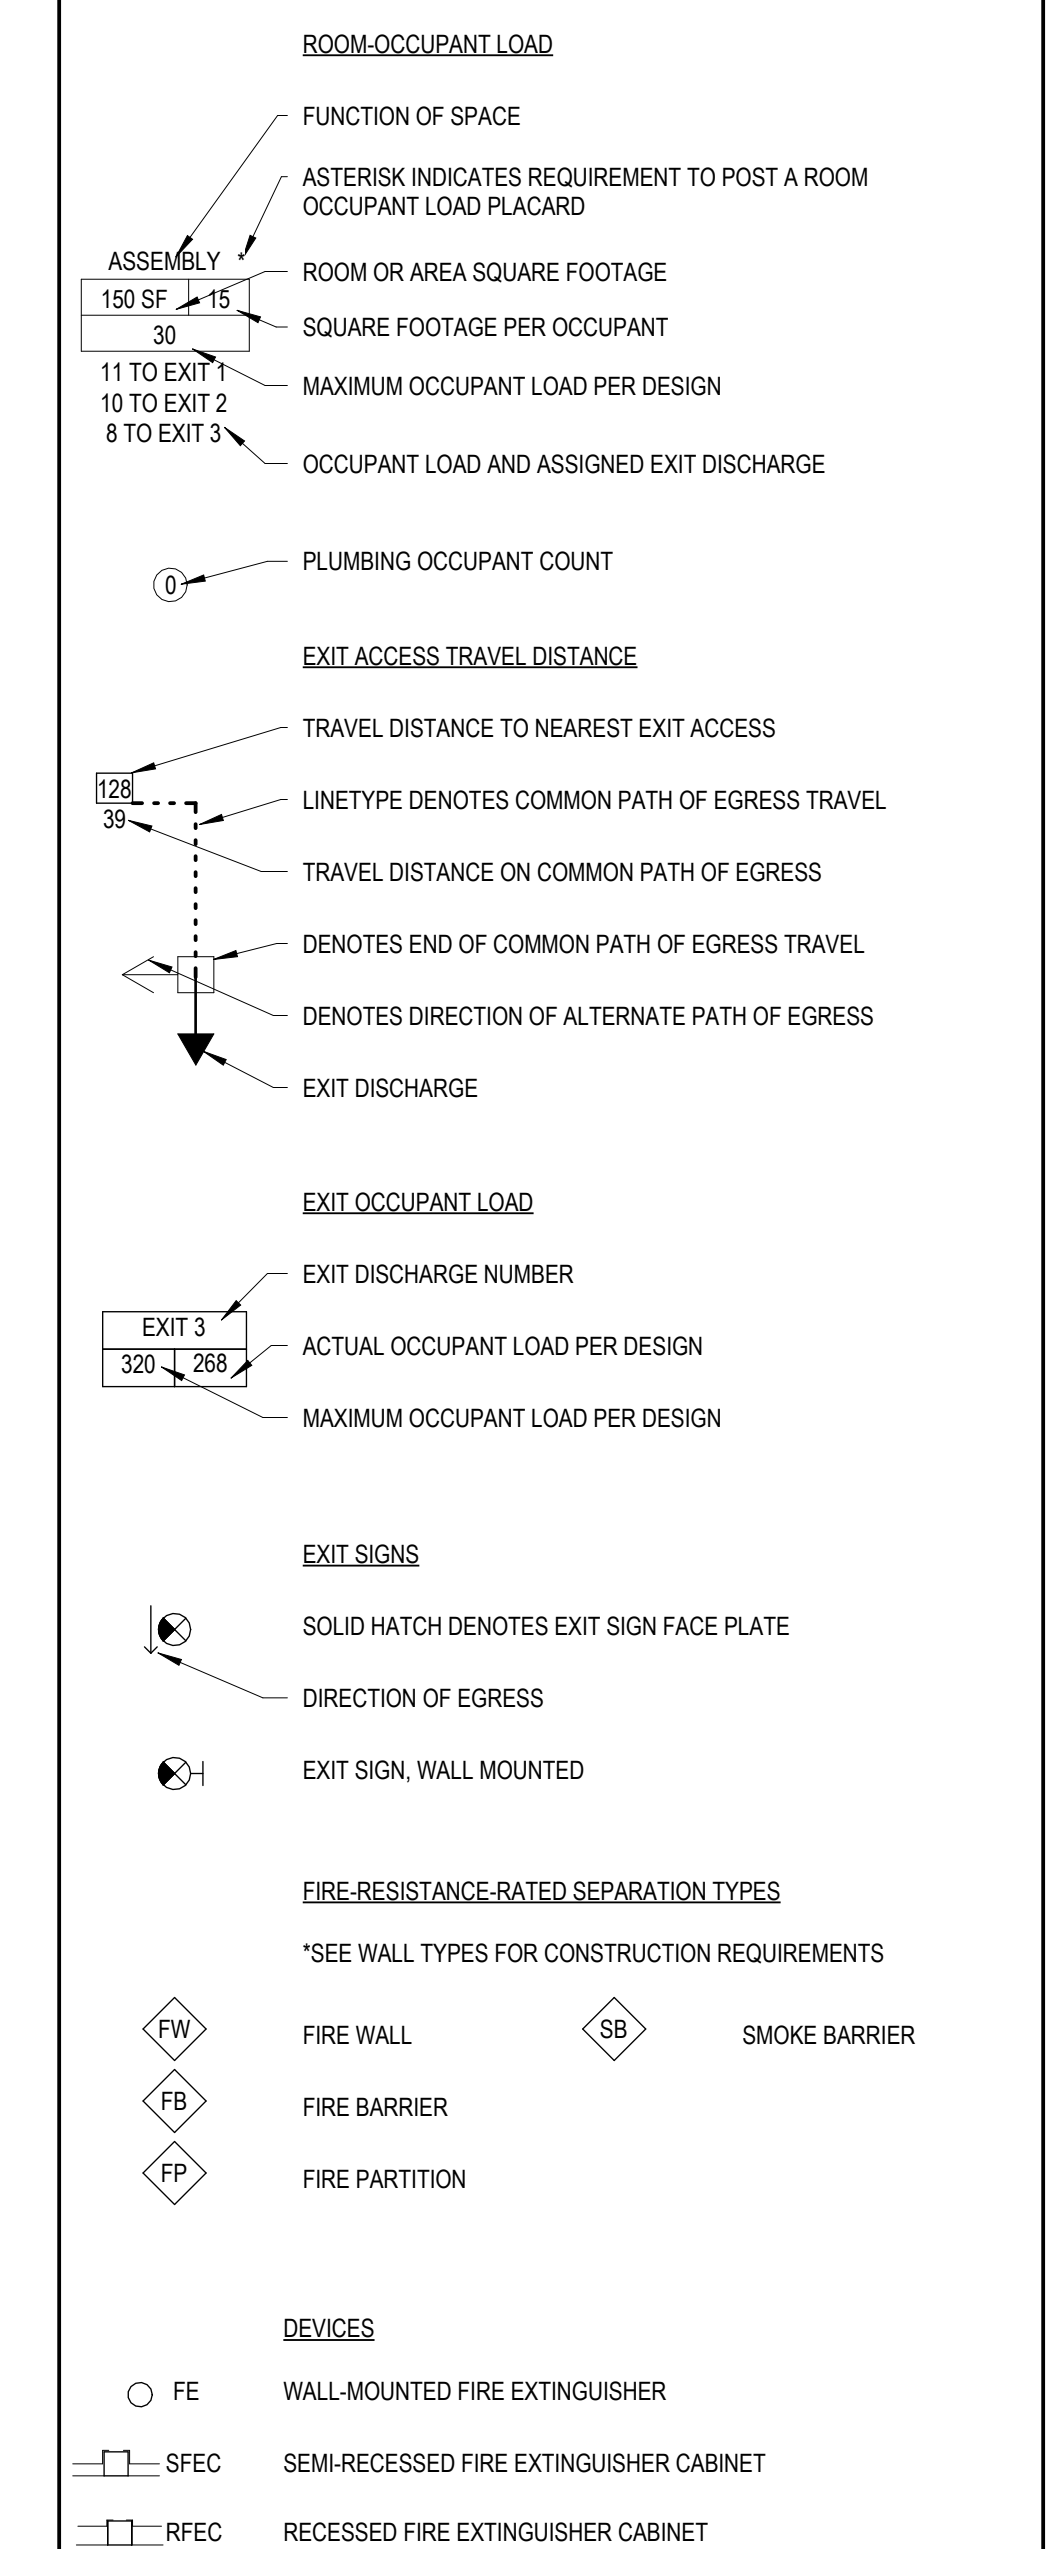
ROOM-OCCUPANT LOAD

FUNCTION OF SPACE

ASTERISK INDICATES REQUIREMENT TO POST A ROOM OCCUPANT LOAD PLACARD

ASSEMBLY *

| 150 SF | 15 |
|---|---|
| 30 | |

11 TO EXIT 1
10 TO EXIT 2
8 TO EXIT 3

ROOM OR AREA SQUARE FOOTAGE

SQUARE FOOTAGE PER OCCUPANT

MAXIMUM OCCUPANT LOAD PER DESIGN

OCCUPANT LOAD AND ASSIGNED EXIT DISCHARGE

0

PLUMBING OCCUPANT COUNT

EXIT ACCESS TRAVEL DISTANCE

TRAVEL DISTANCE TO NEAREST EXIT ACCESS

128
39

LINETYPE DENOTES COMMON PATH OF EGRESS TRAVEL

TRAVEL DISTANCE ON COMMON PATH OF EGRESS

DENOTES END OF COMMON PATH OF EGRESS TRAVEL

DENOTES DIRECTION OF ALTERNATE PATH OF EGRESS

EXIT DISCHARGE

EXIT OCCUPANT LOAD

EXIT DISCHARGE NUMBER

| EXIT 3 | |
|---|---|
| 320 | 268 |

ACTUAL OCCUPANT LOAD PER DESIGN

MAXIMUM OCCUPANT LOAD PER DESIGN

EXIT SIGNS

SOLID HATCH DENOTES EXIT SIGN FACE PLATE

DIRECTION OF EGRESS

EXIT SIGN, WALL MOUNTED

FIRE-RESISTANCE-RATED SEPARATION TYPES

*SEE WALL TYPES FOR CONSTRUCTION REQUIREMENTS

FW FIRE WALL

SB SMOKE BARRIER

FB FIRE BARRIER

FP FIRE PARTITION

DEVICES

FE WALL-MOUNTED FIRE EXTINGUISHER

SFEC SEMI-RECESSED FIRE EXTINGUISHER CABINET

RFEC RECESSED FIRE EXTINGUISHER CABINET